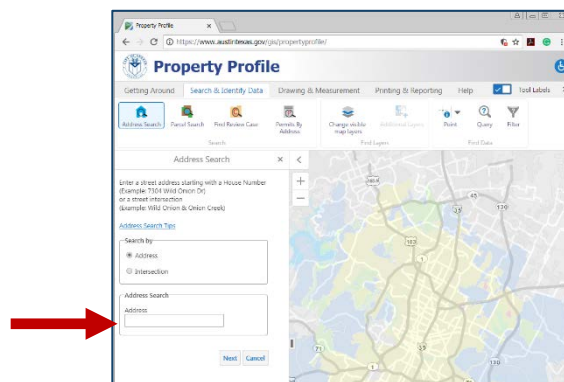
Property Profile ×

https://www.austintexas.gov/gis/propertyprofile/

Property Profile

Getting Around | Search & Identify Data | Drawing & Measurement | Printing & Reporting | Help | Tool Labels

Address Search | Parcel Search | Find Review Case | Parcels By Address | Search

Change Visible Map Layers | Additional Layers | Find Layers

Point | Query | Filter | Find Data

Address Search ×

Enter a street address starting with a House Number
(Example: 7104 Wild Onion Dr)
or a street intersection
(Example: Wild Onion & Onion Creek)

Address Search Tips

Search by
Address
Intersection

Address Search
Address

Next | Cancel

+
−

183
45
130
183
1
71
35
130